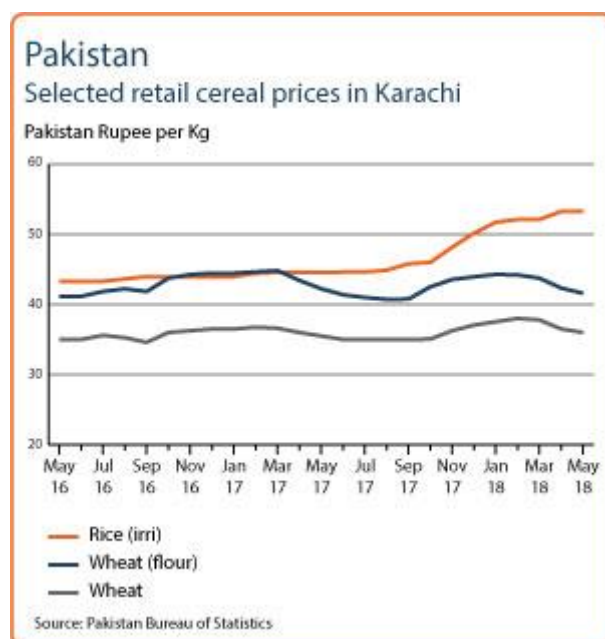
Pakistan
Selected retail cereal prices in Karachi

Pakistan Rupee per Kg

60
50
40
30
20

May 16
Jul 16
Sep 16
Nov 16
Jan 17
Mar 17
May 17
Jul 17
Sep 17
Nov 17
Jan 18
Mar 18
May 18

Rice (irri)
Wheat (flour)
Wheat

Source: Pakistan Bureau of Statistics